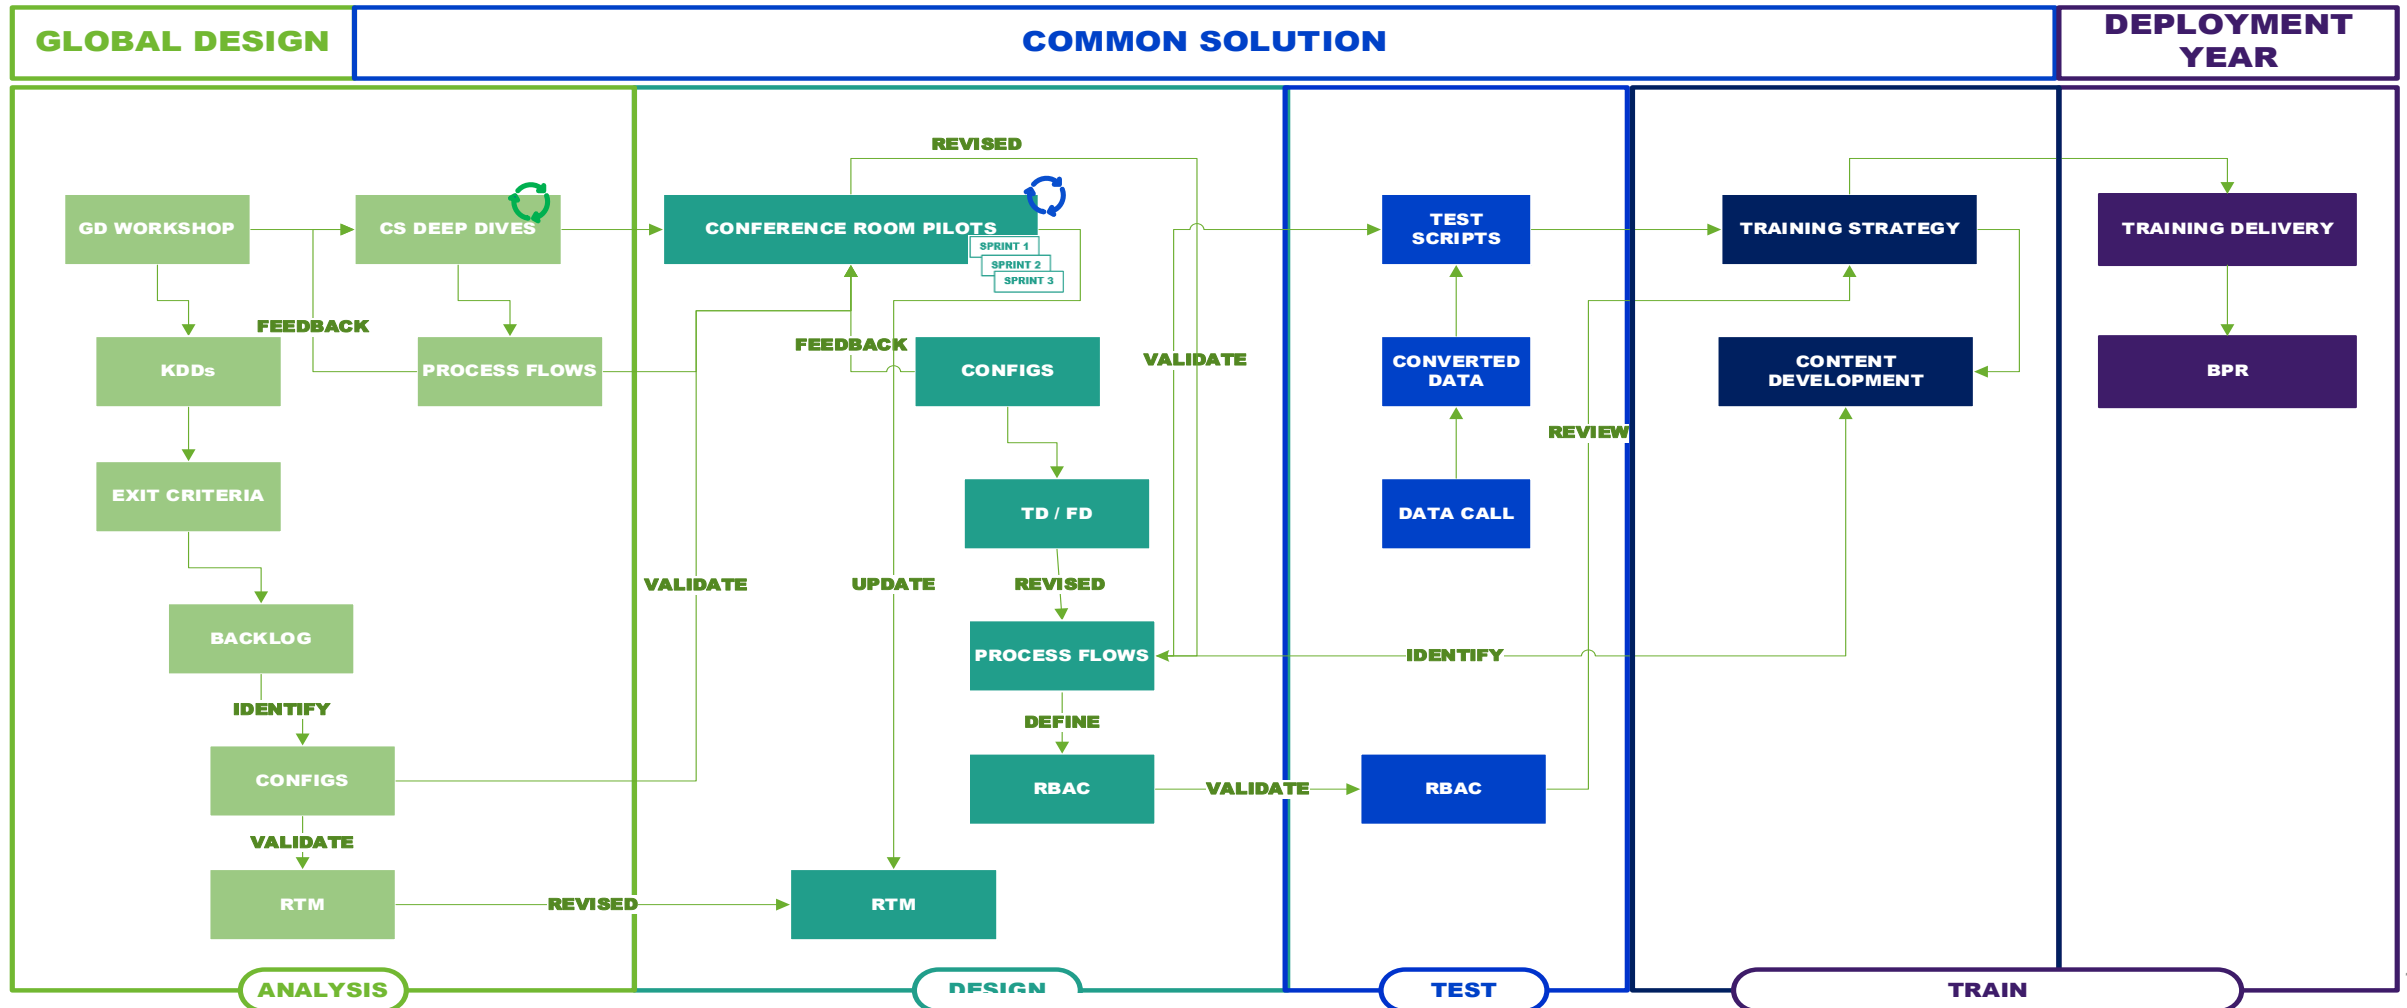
GLOBAL DESIGN

COMMON SOLUTION

DEPLOYMENT YEAR

GD WORKSHOP

CS DEEP DIVES

FEEDBACK

KDDs

PROCESS FLOWS

EXIT CRITERIA

BACKLOG

IDENTIFY

CONFIGS

VALIDATE

RTM

REVISED

VALIDATE

REVISED

CONFERENCE ROOM PILOTS

SPRINT 1

SPRINT 2

SPRINT 3

FEEDBACK

CONFIGS

VALIDATE

TD / FD

UPDATE

REVISED

PROCESS FLOWS

DEFINE

RBAC

VALIDATE

RTM

TEST SCRIPTS

CONVERTED DATA

DATA CALL

REVIEW

IDENTIFY

RBAC

TRAINING STRATEGY

CONTENT DEVELOPMENT

TRAINING DELIVERY

BPR

ANALYSIS

DESIGN

TEST

TRAIN